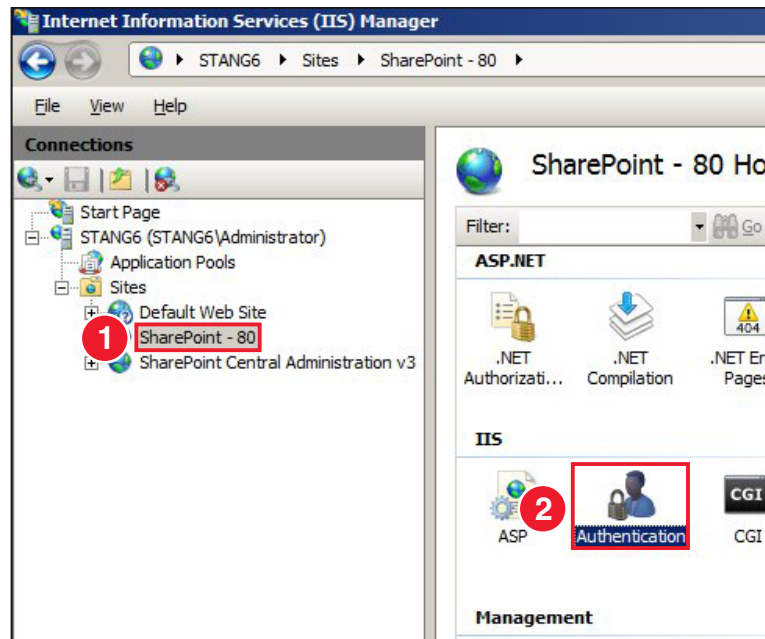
Internet Information Services (IIS) Manager

STANG6 ▸ Sites ▸ SharePoint - 80 ▸

File View Help

Connections

Start Page
STANG6 (STANG6\Administrator)
Application Pools
Sites
Default Web Site
1
SharePoint - 80
SharePoint Central Administration v3

SharePoint - 80 Ho

Filter: Go

ASP.NET

.NET Authorizati...
.NET Compilation
404
.NET Er Pages

IIS

ASP
2
Authentication
CGI
CGI

Management